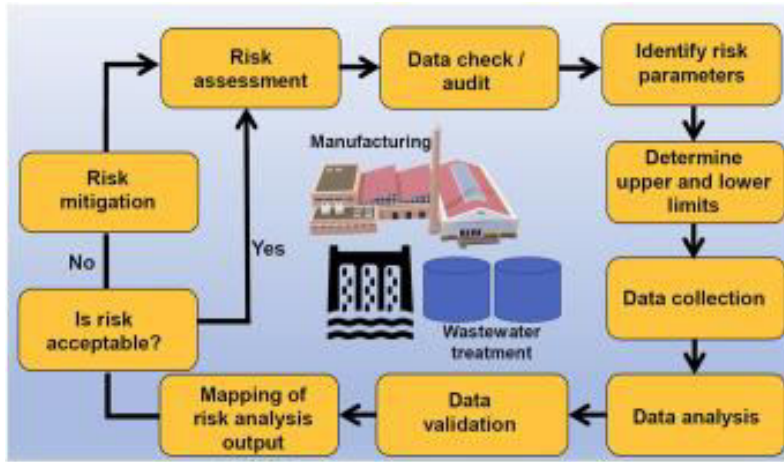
Risk assessment

Data check / audit

Identify risk parameters

Determine upper and lower limits

Data collection

Data analysis

Data validation

Mapping of risk analysis output

Is risk acceptable?

No

Yes

Risk mitigation

Manufacturing

Wastewater treatment